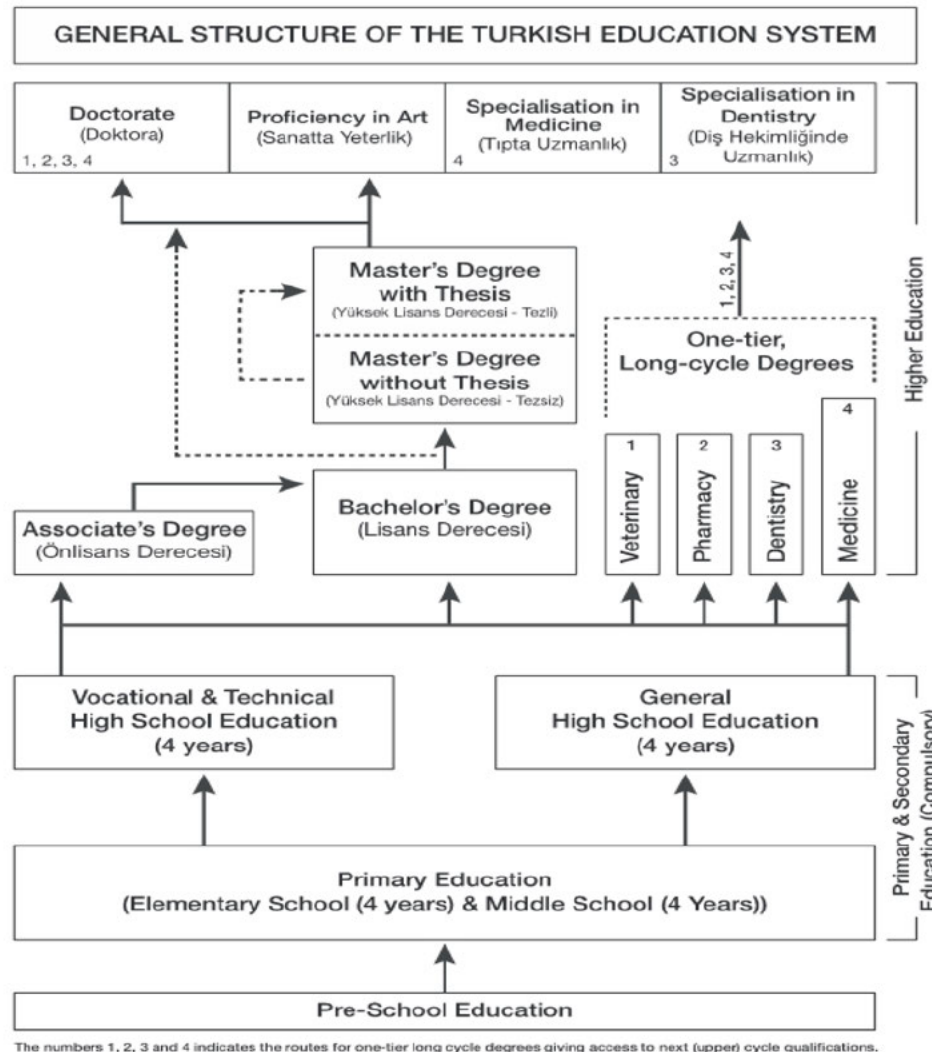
GENERAL STRUCTURE OF THE TURKISH EDUCATION SYSTEM

Doctorate (Doktora) 1, 2, 3, 4

Proficiency in Art (Sanatta Yeterlik)

Specialisation in Medicine (Tıpta Uzmanlık) 4

Specialisation in Dentistry (Diş Hekimliğinde Uzmanlık) 3

Higher Education

Master's Degree with Thesis (Yüksek Lisans Derecesi - Tezli)

Master's Degree without Thesis (Yüksek Lisans Derecesi - Tezsiz)

1, 2, 3, 4

One-tier, Long-cycle Degrees

Associate's Degree (Önlisans Derecesi)

Bachelor's Degree (Lisans Derecesi)

1 Veterinary

2 Pharmacy

3 Dentistry

4 Medicine

Vocational & Technical High School Education (4 years)

General High School Education (4 years)

Primary & Secondary Education (Compulsory)

Primary Education (Elementary School (4 years) & Middle School (4 Years))

Pre-School Education

The numbers 1, 2, 3 and 4 indicates the routes for one-tier long cycle degrees giving access to next (upper) cycle qualifications.